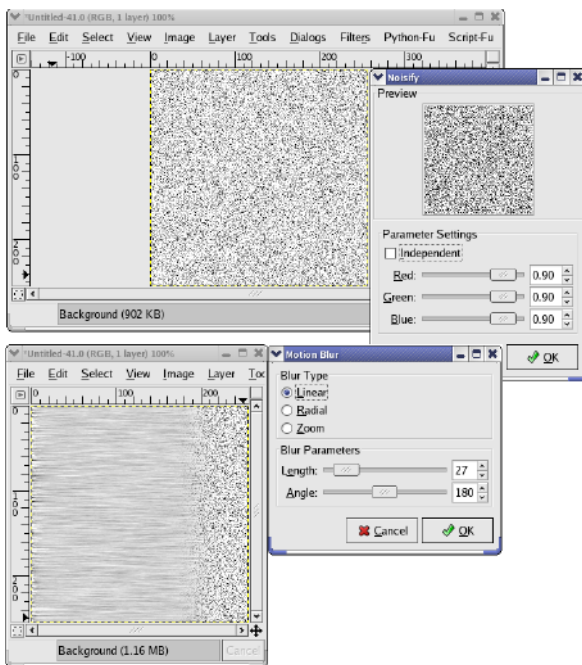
*Untitled-41.0 (RGB, 1 layer) 100%

File Edit Select View Image Layer Tools Dialogs Filters Python-Fu Script-Fu

-100 0 100 200 300

100

200

Background (902 KB)

Noisify

Preview

Parameter Settings

Independent

Red: 0.90

Green: 0.90

Blue: 0.90

OK

*Untitled-41.0 (RGB, 1 layer) 100%

File Edit Select View Image Layer Too

0 100 200

100

200

Background (1.16 MB)

Cancel

Motion Blur

Blur Type

Linear

Radial

Zoom

Blur Parameters

Length: 27

Angle: 180

Cancel

OK